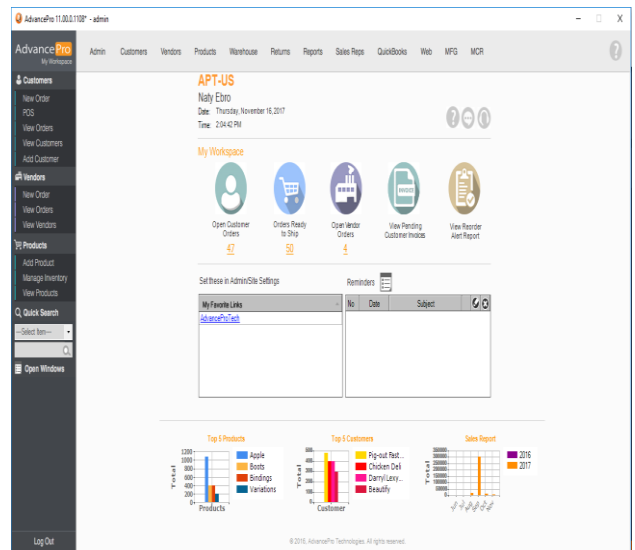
AdvancePro 11.00.0.1108* - admin

AdvancePro
My Workspace

Admin Customers Vendors Products Warehouse Returns Reports Sales Reps QuickBooks Web MFG MCR

Customers
New Order
POS
View Orders
View Customers
Add Customer

Vendors
New Order
View Orders
View Vendors

Products
Add Product
Manage Inventory
View Products

Quick Search
---Select Item---

Open Windows

Log Out

APT-US
Naty Ebro
Date: Thursday, November 16, 2017
Time: 2:04:42 PM

My Workspace

Open Customer Orders
47

Orders Ready to Ship
50

Open Vendor Orders
4

View Pending Customer Invoices

View Reorder Alert Report

Set these in Admin/Site Settings

My Favorite Links
AdvanceProTech

Reminders

| No | Date | Subject |
|---|---|---|

Top 5 Products
1200
1000
800
600
400
200
0
Total
Products
Apple
Boots
Bindings
Variations

Top 5 Customers
Total
Customer
Pig-out Fast...
Chicken Deli
Darryl Lexy...
Beautify

Sales Report
Total
2016
2017

© 2016, AdvancePro Technologies. All rights reserved.